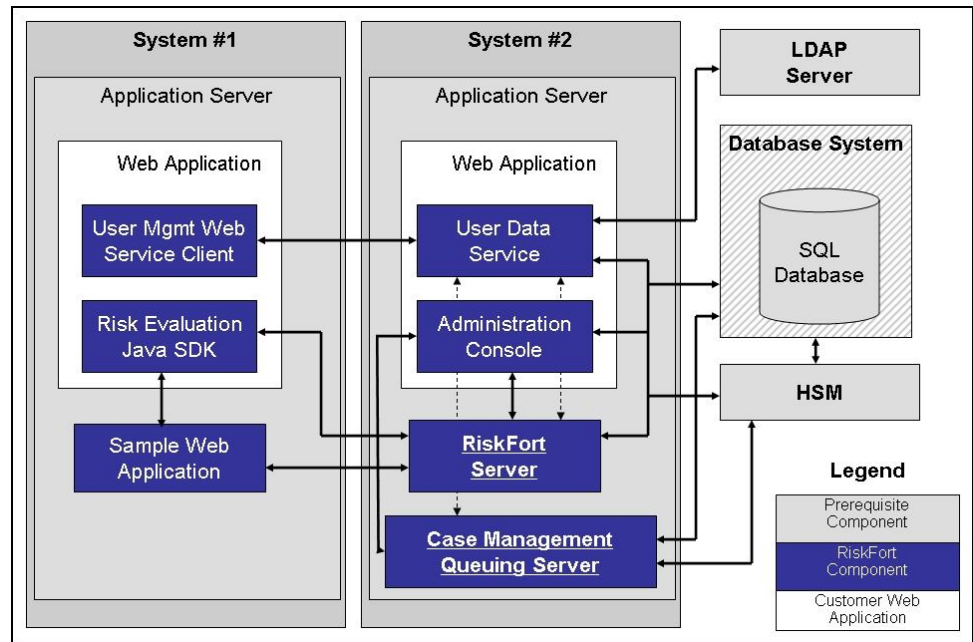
System #1

Application Server

Web Application

User Mgmt Web Service Client

Risk Evaluation Java SDK

Sample Web Application

System #2

Application Server

Web Application

User Data Service

Administration Console

RiskFort Server

Case Management Queuing Server

LDAP Server

Database System

SQL Database

HSM

Legend

Prerequisite Component

RiskFort Component

Customer Web Application